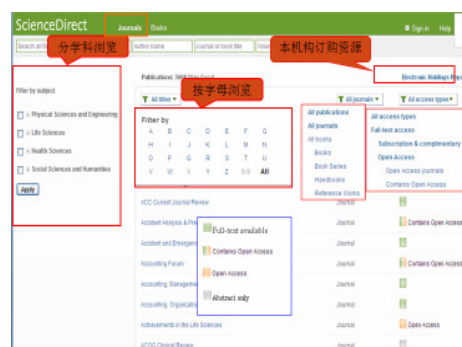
ScienceDirect Journals Books

Sign in Help

Search all fie Author name Journal or book title Volume

分学科浏览

本机构订购资源

Publications: 3095 titles found

Electronic Holdings Repo

All titles

按字母浏览

All journals

All access types

Filter by subject

Physical Sciences and Engineering

Life Sciences

Health Sciences

Social Sciences and Humanities

Apply

Filter by

A B C D E F G
H I J K L M N
O P Q R S T U
V W X Y Z 0-9 All

All publications
All journals
All books
Books
Book Series
Handbooks
Reference Works

All access types
Full-text access
Subscription & complimentary
Open Access
Open Access journals
Contains Open Access

ACC Current Journal Review Journal

Accident Analysis & Prevention Journal Contains Open Access

Accident and Emergency Journal

Accounting Forum Journal Contains Open Access

Accounting, Management Journal

Accounting, Organizations Journal Contains Open Access

Achievements in the Life Sciences Journal Open Access

ACOG Clinical Review Journal

Full-text available

Contains Open Access

Open Access

Abstract only